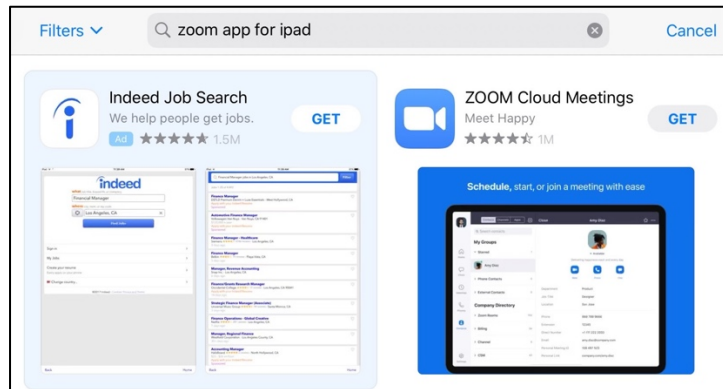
Filters

zoom app for ipad

Cancel

Indeed Job Search

We help people get jobs.

Ad 1.5M

GET

ZOOM Cloud Meetings

Meet Happy

1M

GET

indeed

Schedule, start, or join a meeting with ease

My Groups

Company Directory